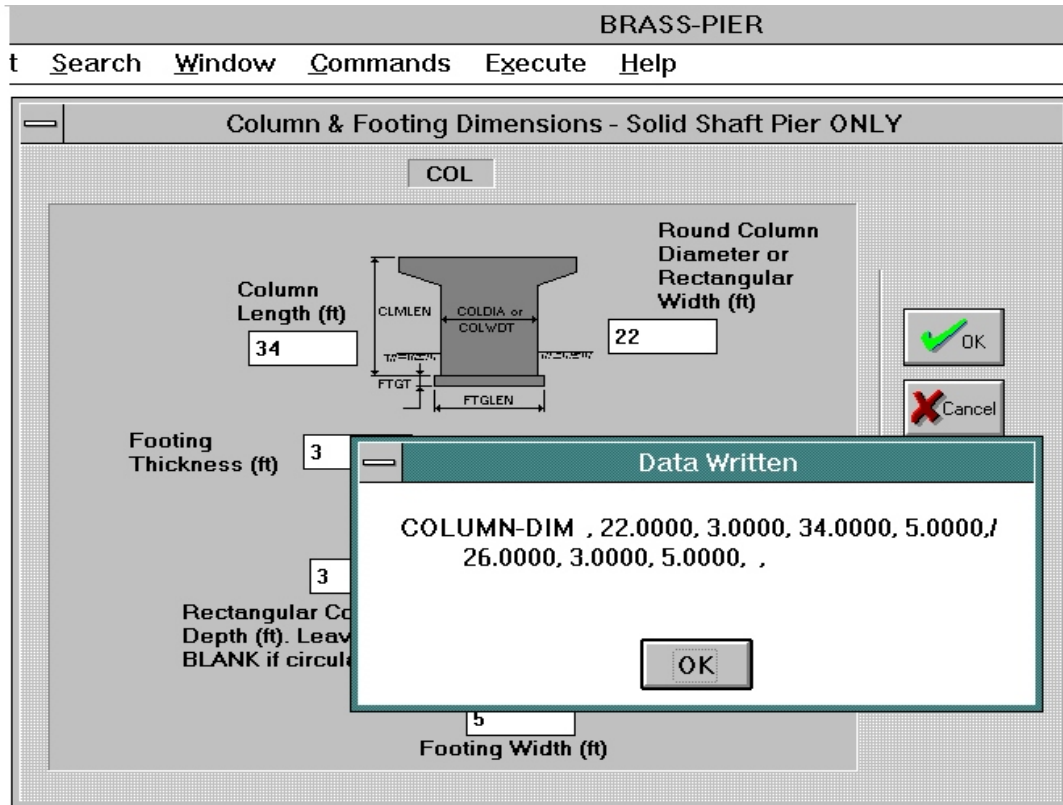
BRASS-PIER

t Search Window Commands Execute Help

Column & Footing Dimensions - Solid Shaft Pier ONLY

COL

Column Length (ft)

34

CLMLEN

COLDIA or COLWDT

FTGT

FTGLEN

Round Column Diameter or Rectangular Width (ft)

22

OK

Cancel

Footing Thickness (ft)

3

3

Rectangular Co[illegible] Depth (ft). Leav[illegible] BLANK if circula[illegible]

5

Footing Width (ft)

Data Written

COLUMN-DIM , 22.0000, 3.0000, 34.0000, 5.0000,/ 26.0000, 3.0000, 5.0000, ,

OK